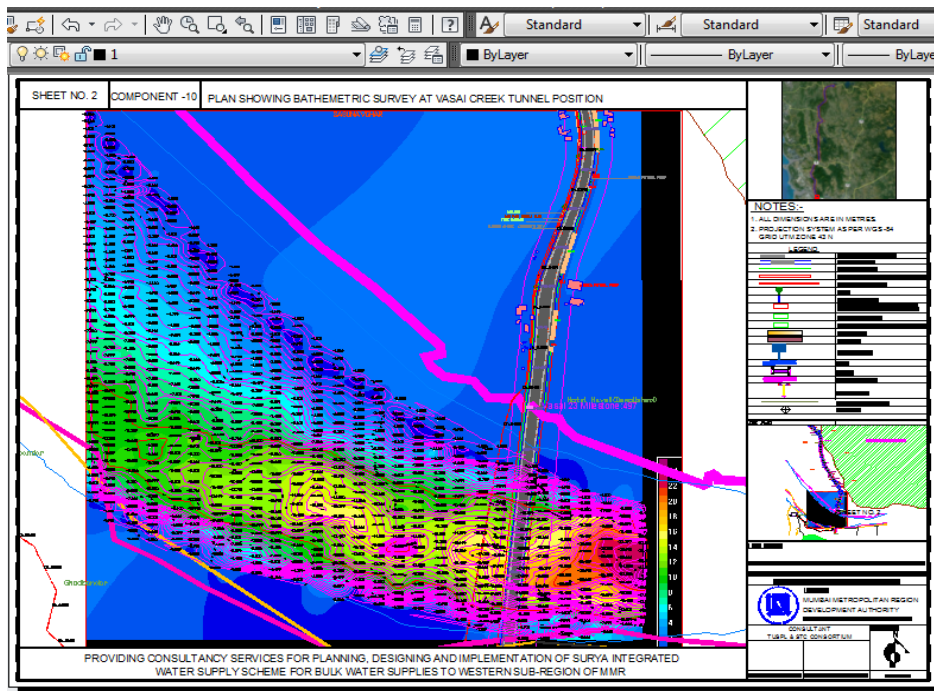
Standard
Standard
Standard
1
ByLayer
ByLayer
ByLaye

SHEET NO. 2
COMPONENT -10
PLAN SHOWING BATHEMETRIC SURVEY AT VASAI CREEK TUNNEL POSITION

NOTES:-
1. ALL DIMENSIONS ARE IN METRES.
2. PROJECTION SYSTEM AS PER WGS-84 GRID UTM ZONE 43 N

LEGEND

22
20
18
16
14
12
10
8
6
4

SHEET NO. 2

MUMBAI METROPOLITAN REGION DEVELOPMENT AUTHORITY

CONSULTANT
TUSPL & STC CONSORTIUM

PROVIDING CONSULTANCY SERVICES FOR PLANNING, DESIGNING AND IMPLEMENTATION OF SURYA INTEGRATED WATER SUPPLY SCHEME FOR BULK WATER SUPPLIES TO WESTERN SUB-REGION OF MMR